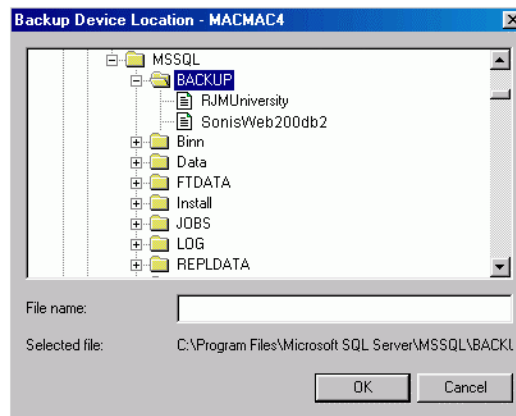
Backup Device Location - MACMAC4

MSSQL
BACKUP
RJMUniversity
SonisWeb200db2
Binn
Data
FTDATA
Install
JOBS
LOG
REPLDATA

File name:

Selected file: C:\Program Files\Microsoft SQL Server\MSSQL\BACKU

OK
Cancel